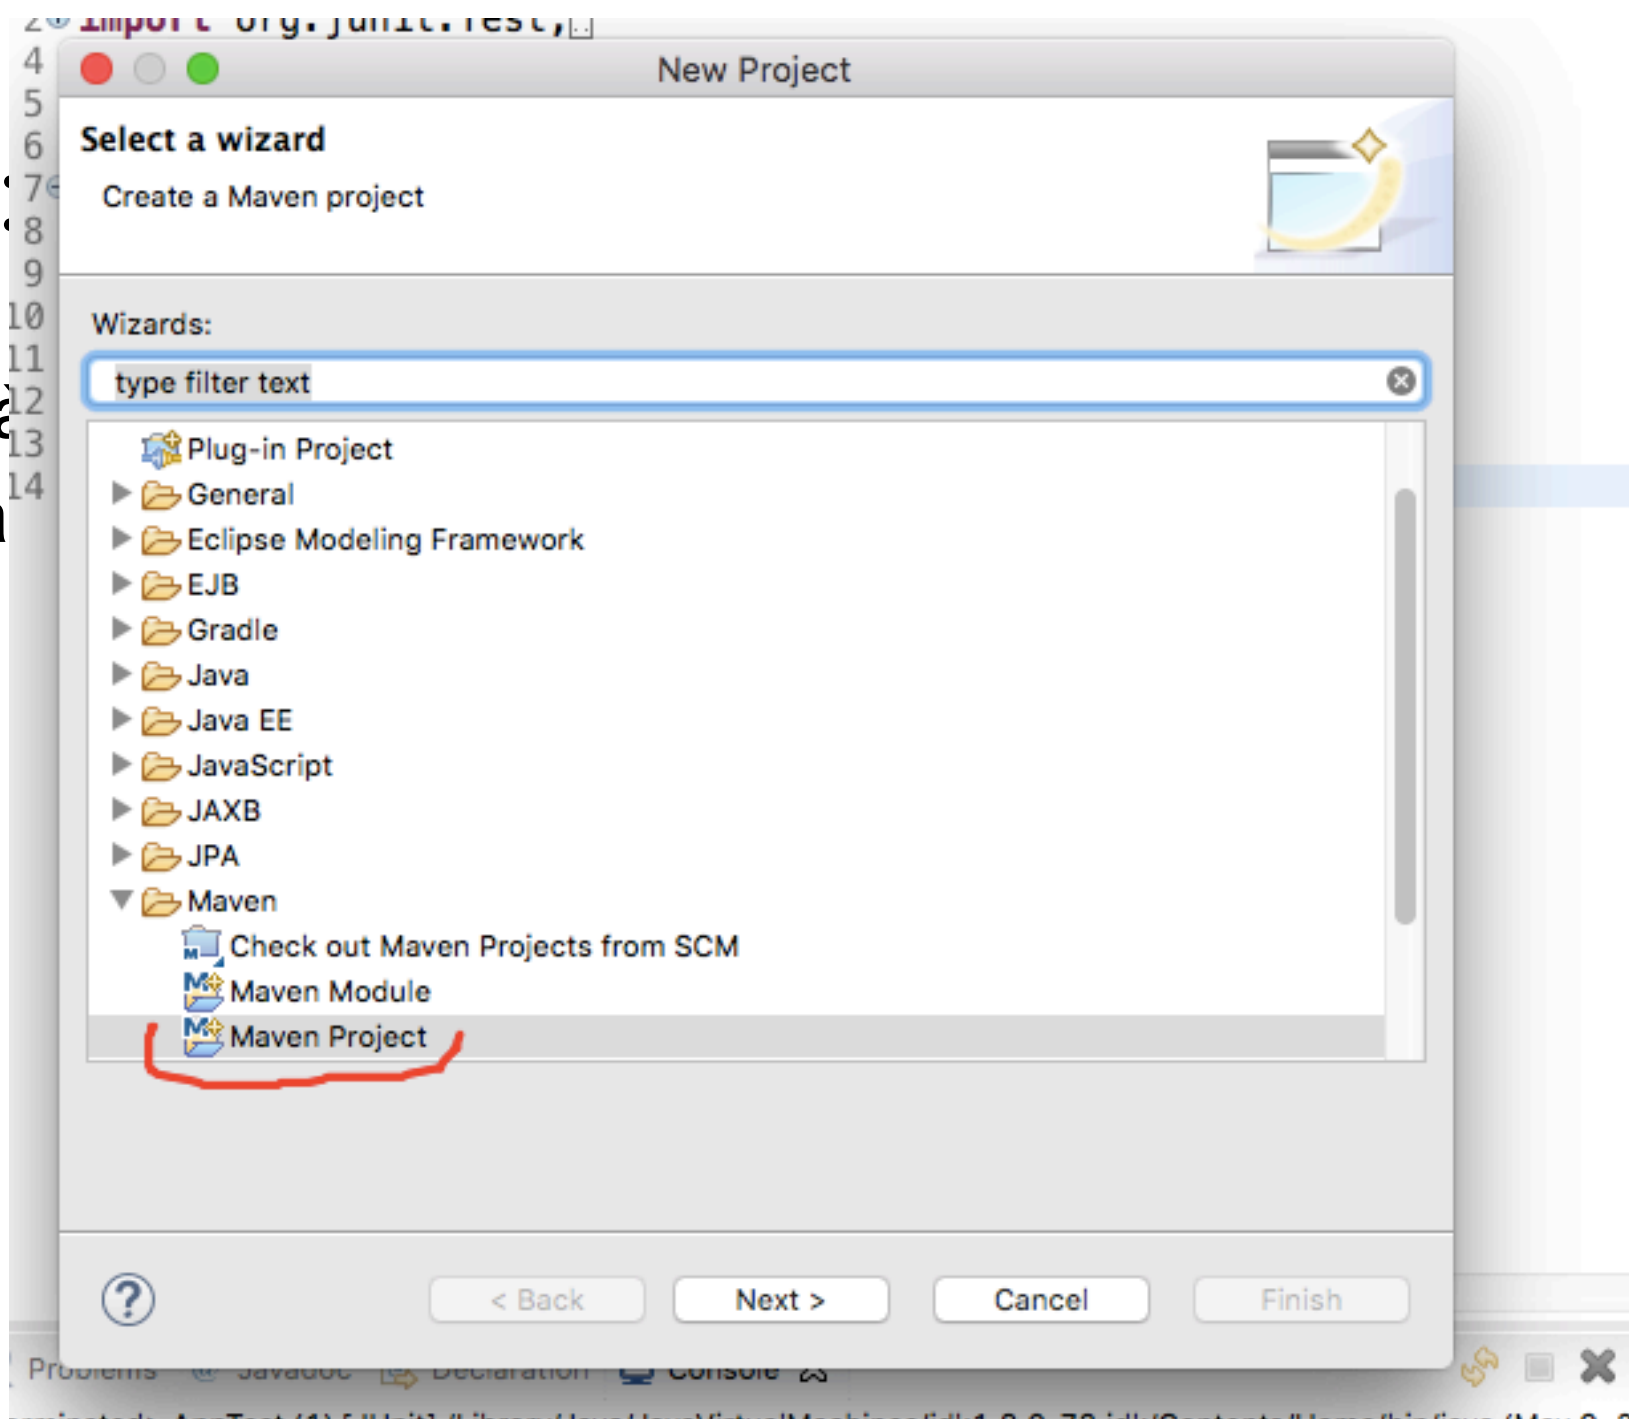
2 import org.junit.Test;
4
5
6
7
8
9
10
11
12
13
14

New Project

Select a wizard

Create a Maven project

Wizards:

type filter text

Plug-in Project
General
Eclipse Modeling Framework
EJB
Gradle
Java
Java EE
JavaScript
JAXB
JPA
Maven
Check out Maven Projects from SCM
Maven Module
Maven Project

?

< Back

Next >

Cancel

Finish

Problems Javadoc Declaration Console

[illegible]